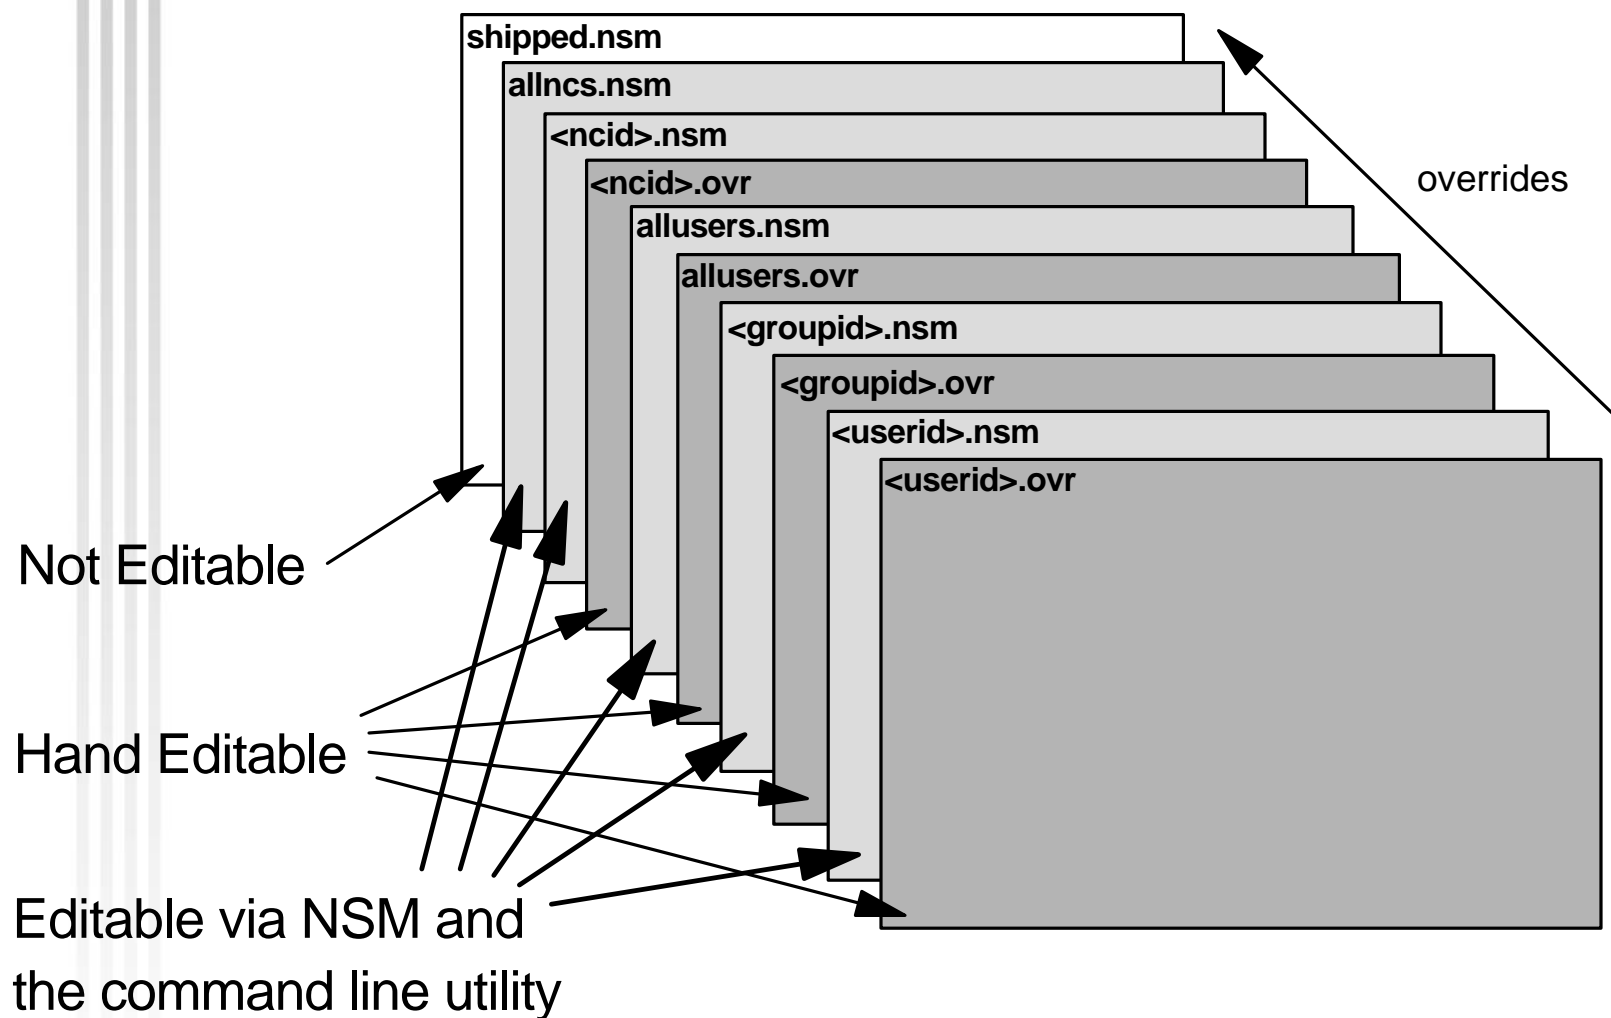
shipped.nsm
allncs.nsm
<ncid>.nsm
<ncid>.ovr
allusers.nsm
allusers.ovr
<groupid>.nsm
<groupid>.ovr
<userid>.nsm
<userid>.ovr

overrides

Not Editable

Hand Editable

Editable via NSM and the command line utility